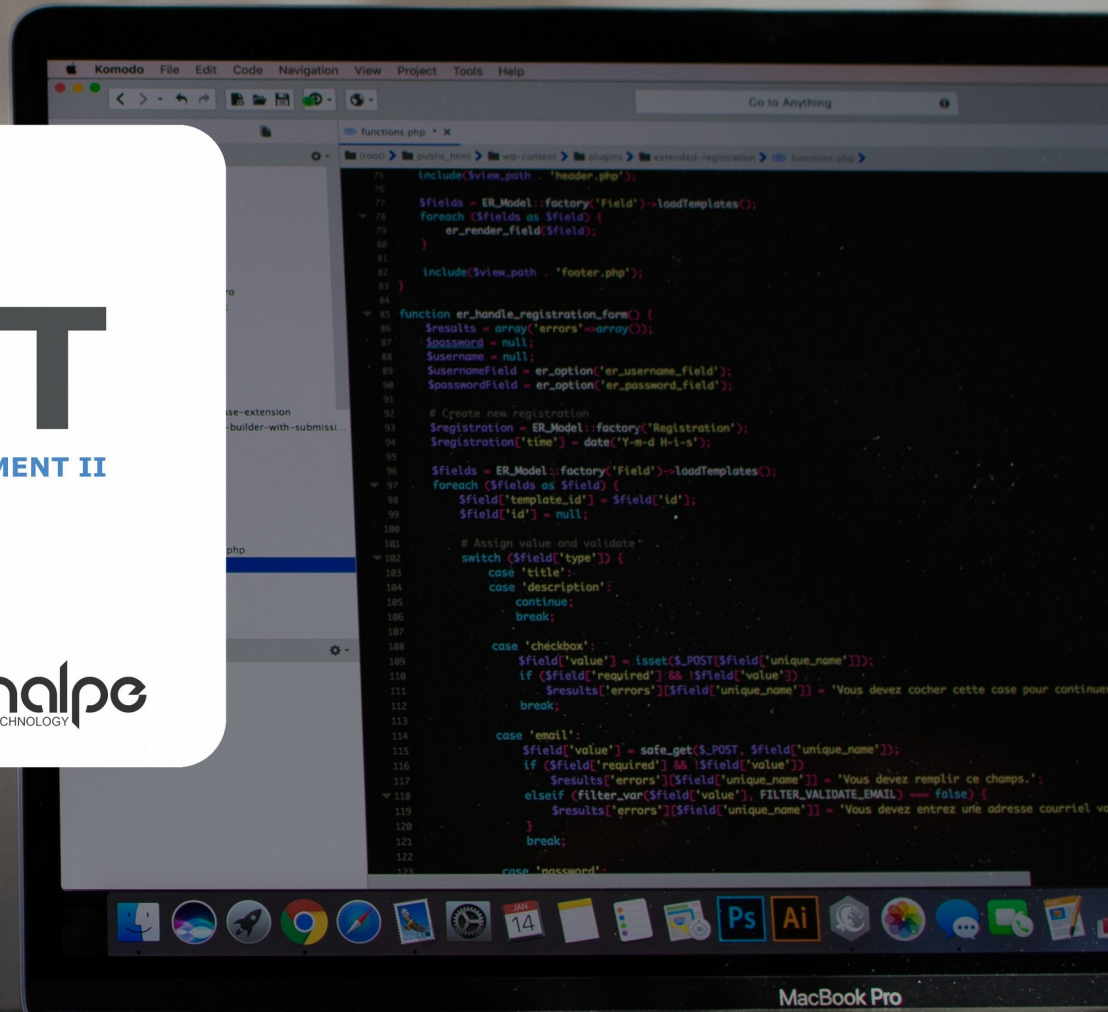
Komodo File Edit Code Navigation View Project Tools Help

Go to Anything

functions.php * ×

(root) > public_html > wp-content > plugins > extended-registration > functions.php >

T

MENT II

ro

se-extension
-builder-with-submissi...

php

nalpe
CHNOLOGY

75 include($view_path . 'header.php');
76
77 $fields = ER_Model::factory('Field')->loadTemplates();
78 foreach ($fields as $field) {
79 er_render_field($field);
80 }
81
82 include($view_path . 'footer.php');
83 }
84
85 function er_handle_registration_form() {
86 $results = array('errors'=>array());
87 $password = null;
88 $username = null;
89 $usernameField = er_option('er_username_field');
90 $passwordField = er_option('er_password_field');
91
92 # Create new registration
93 $registration = ER_Model::factory('Registration');
94 $registration['time'] = date('Y-m-d H-i-s');
95
96 $fields = ER_Model::factory('Field')->loadTemplates();
97 foreach ($fields as $field) {
98 $field['template_id'] = $field['id'];
99 $field['id'] = null;
100
101 # Assign value and validate
102 switch ($field['type']) {
103 case 'title':
104 case 'description':
105 continue;
106 break;
107
108 case 'checkbox':
109 $field['value'] = isset($_POST[$field['unique_name']]);
110 if ($field['required'] && !$field['value'])
111 $results['errors'][$field['unique_name']] = 'Vous devez cocher cette case pour continuer
112 break;
113
114 case 'email':
115 $field['value'] = safe_get($_POST, $field['unique_name']);
116 if ($field['required'] && !$field['value'])
117 $results['errors'][$field['unique_name']] = 'Vous devez remplir ce champs.';
118 elseif (filter_var($field['value'], FILTER_VALIDATE_EMAIL) === false) {
119 $results['errors'][$field['unique_name']] = 'Vous devez entrez une adresse courriel va
120 }
121 break;
122
123 case 'password':

JAN 14

Ps Ai

MacBook Pro